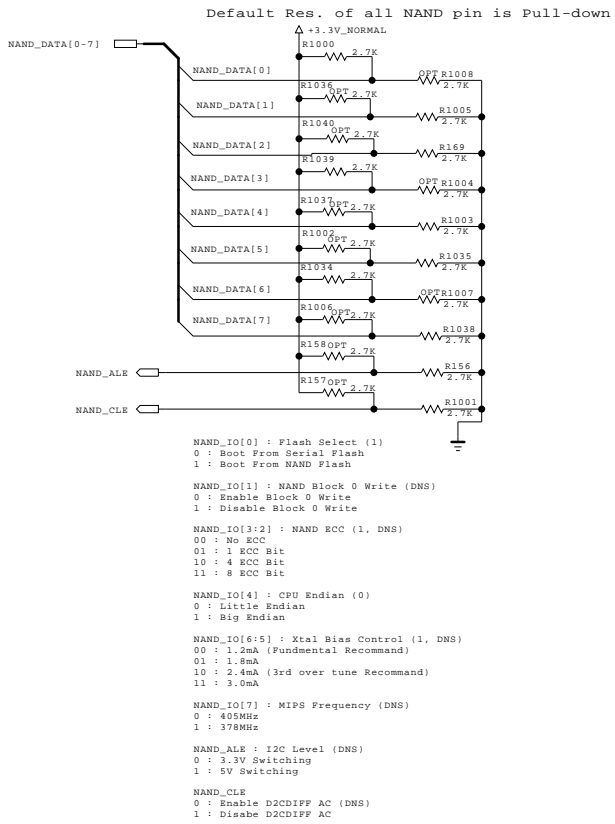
Default Res. of all NAND pin is Pull-down

+3.3V_NORMAL

NAND_DATA[0-7]

NAND_DATA[0]
NAND_DATA[1]
NAND_DATA[2]
NAND_DATA[3]
NAND_DATA[4]
NAND_DATA[5]
NAND_DATA[6]
NAND_DATA[7]

NAND_ALE
NAND_CLE

R1000 2.7K
R1036 OPT 2.7K
R1040 OPT 2.7K
R1039 2.7K
R1037 OPT 2.7K
R1002 OPT 2.7K
R1034 2.7K
R1006 OPT 2.7K
R158 OPT 2.7K
R157 OPT 2.7K

OPT R1008 2.7K
R1005 2.7K
R169 2.7K
OPT R1004 2.7K
R1003 2.7K
R1035 2.7K
OPT R1007 2.7K
R1038 2.7K
R156 2.7K
R1001 2.7K

NAND_IO[0] : Flash Select (1)
0 : Boot From Serial Flash
1 : Boot From NAND Flash

NAND_IO[1] : NAND Block 0 Write (DNS)
0 : Enable Block 0 Write
1 : Disable Block 0 Write

NAND_IO[3:2] : NAND ECC (1, DNS)
00 : No ECC
01 : 1 ECC Bit
10 : 4 ECC Bit
11 : 8 ECC Bit

NAND_IO[4] : CPU Endian (0)
0 : Little Endian
1 : Big Endian

NAND_IO[6:5] : Xtal Bias Control (1, DNS)
00 : 1.2mA (Fundmental Recommand)
01 : 1.8mA
10 : 2.4mA (3rd over tune Recommand)
11 : 3.0mA

NAND_IO[7] : MIPS Frequency (DNS)
0 : 405MHz
1 : 378MHz

NAND_ALE : I2C Level (DNS)
0 : 3.3V Switching
1 : 5V Switching

NAND_CLE
0 : Enable D2CDIFF AC (DNS)
1 : Disabe D2CDIFF AC